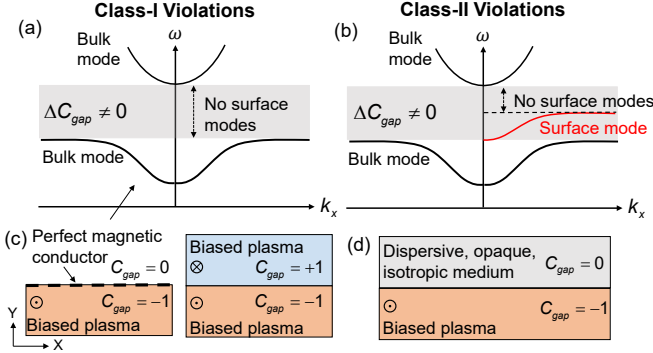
Class-I Violations

(a)

$\omega$

Bulk mode

$\Delta C_{gap} \neq 0$

No surface modes

Bulk mode

$k_x$

Class-II Violations

(b)

$\omega$

Bulk mode

$\Delta C_{gap} \neq 0$

No surface modes

Surface mode

Bulk mode

$k_x$

(c)

Perfect magnetic conductor

$C_{gap} = 0$

$\odot$ $C_{gap} = -1$

Biased plasma

Biased plasma

$\otimes$ $C_{gap} = +1$

$\odot$ $C_{gap} = -1$

Biased plasma

(d)

Dispersive, opaque, isotropic medium $C_{gap} = 0$

$\odot$ $C_{gap} = -1$

Biased plasma

Y

X